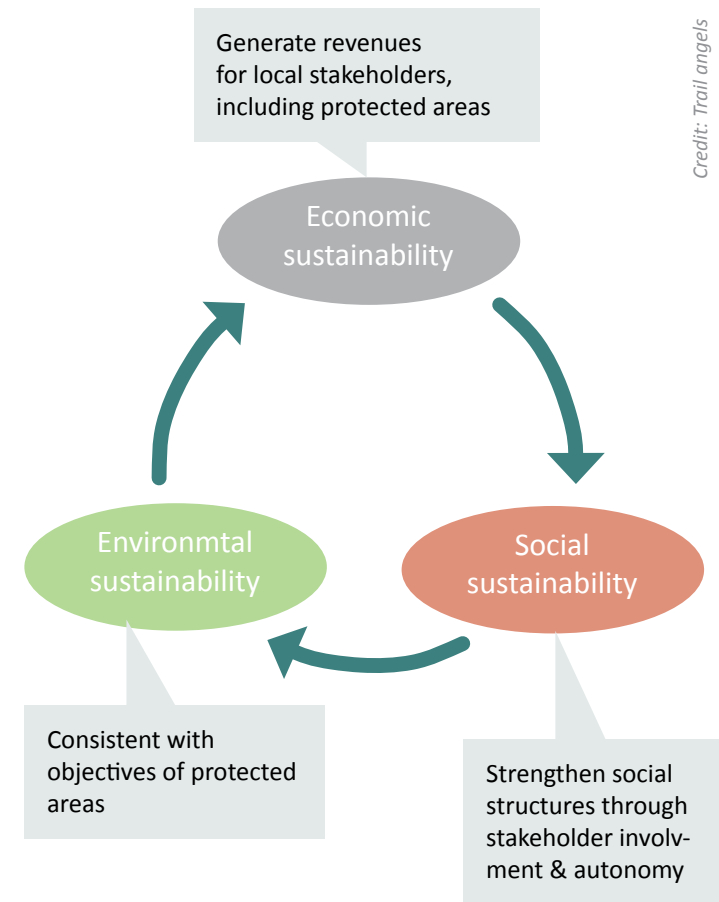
Generate revenues for local stakeholders, including protected areas

Credit: Trail angels

Economic sustainability

Social sustainability

Environmtal sustainability

Consistent with objectives of protected areas

Strengthen social structures through stakeholder involvment & autonomy